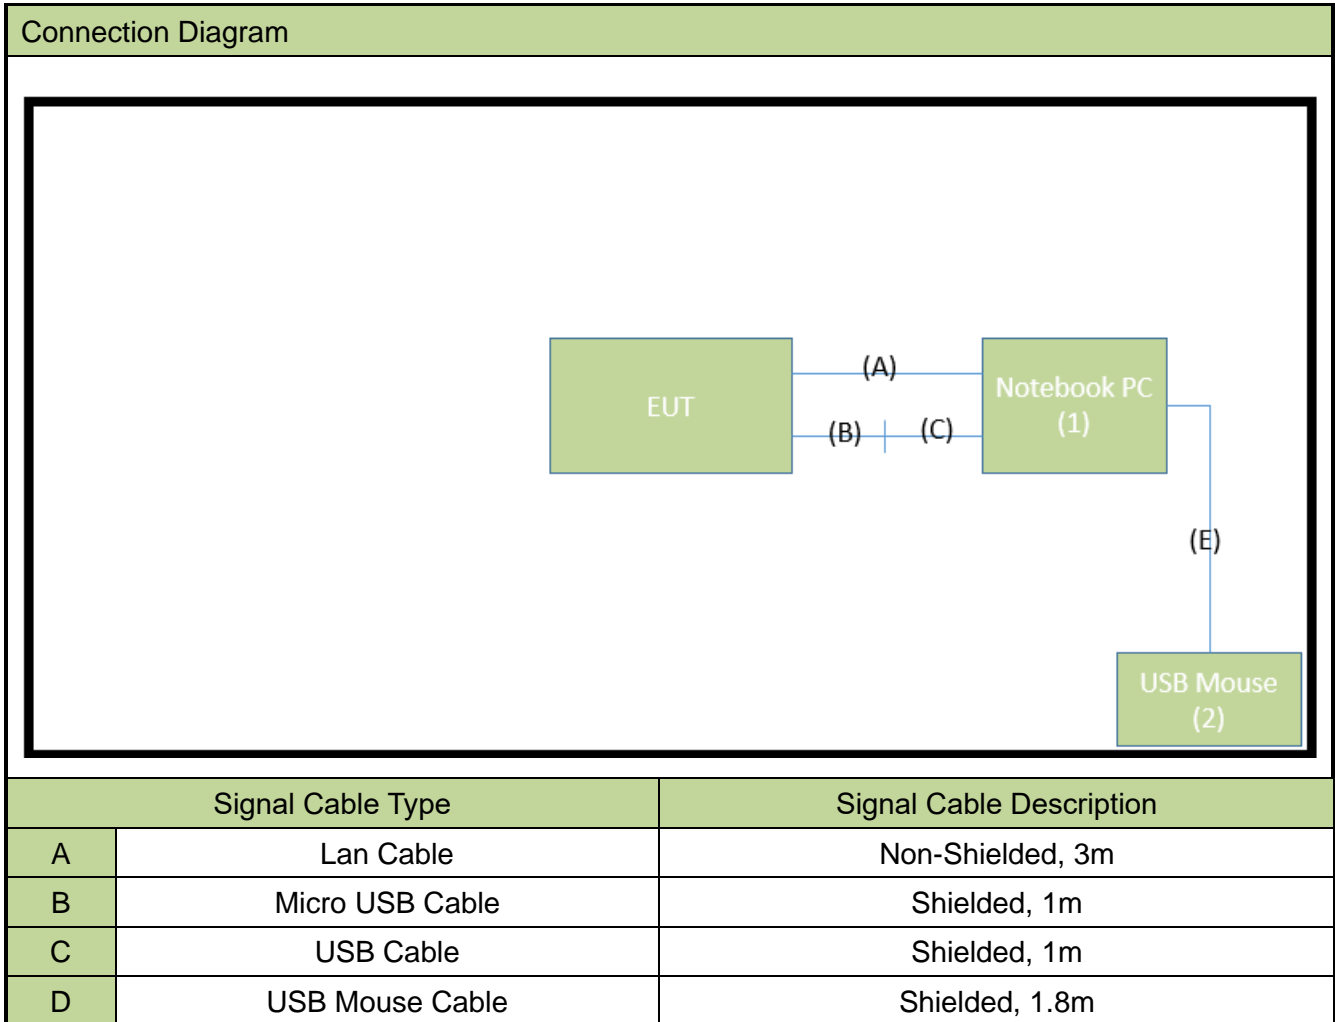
Connection Diagram

EUT

(A)

(B)

(C)

Notebook PC
(1)

(E)

USB Mouse
(2)

| Signal Cable Type | | Signal Cable Description |
|---|---|---|
| A | Lan Cable | Non-Shielded, 3m |
| B | Micro USB Cable | Shielded, 1m |
| C | USB Cable | Shielded, 1m |
| D | USB Mouse Cable | Shielded, 1.8m |